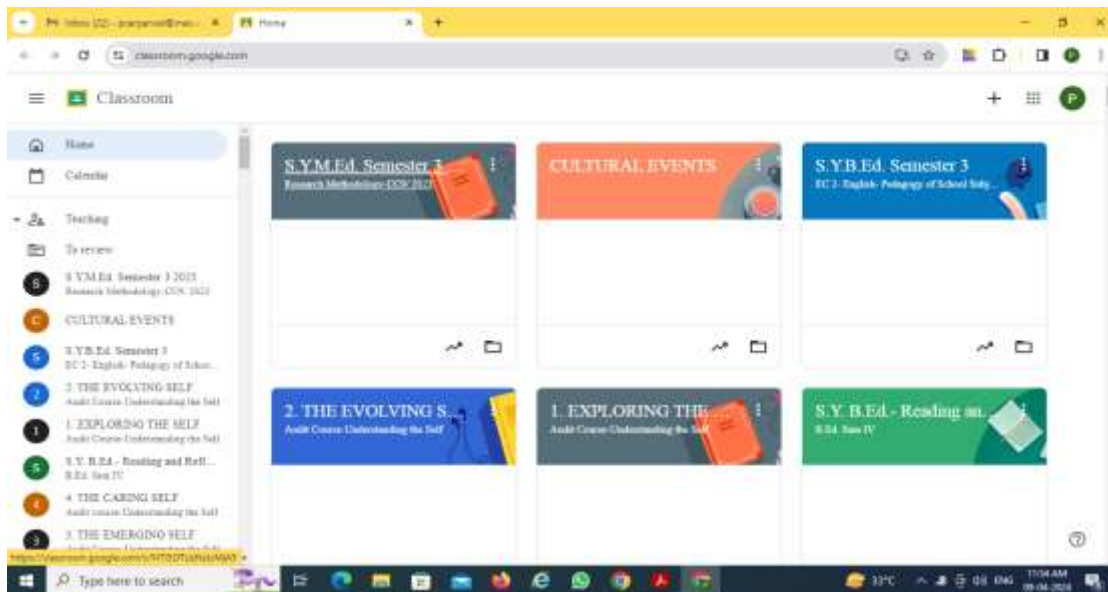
Inbox (22) - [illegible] | Home

classroom.google.com

Classroom

Home
Calendar
Teaching
To review
S.Y.M.Ed. Semester 3 2023
Research Methodology-CCN 2023
CULTURAL EVENTS
S.Y.B.Ed. Semester 3
EC 2- English- Pedagogy of Schoo...
2. THE EVOLVING SELF
Audit Course Understanding the Self
1. EXPLORING THE SELF
Audit Course Understanding the Self
S.Y. B.Ed - Reading and Refl...
B.Ed. Sem IV
4. THE CARING SELF
Audit course Understanding the Self
3. THE EMERGING SELF

S.Y.M.Ed. Semester 3
Research Methodology-CCN 2023

CULTURAL EVENTS

S.Y.B.Ed. Semester 3
EC 2- English- Pedagogy of School Subj...

2. THE EVOLVING S...
Audit Course Understanding the Self

1. EXPLORING THE...
Audit Course Understanding the Self

S.Y. B.Ed.- Reading an...
B.Ed. Sem IV

https://classroom.google.com/c/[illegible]

Type here to search

33°C ENG 11:04 AM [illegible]